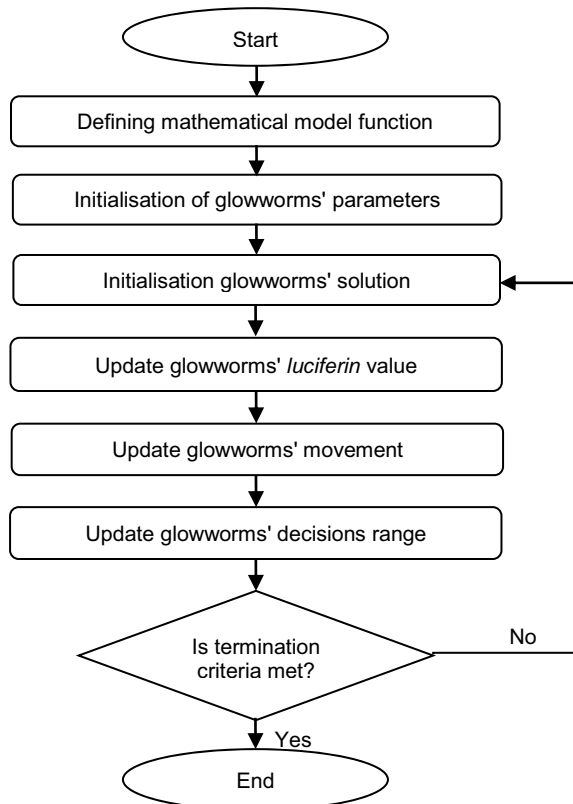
Start

Defining mathematical model function

Initialisation of glowworms' parameters

Initialisation glowworms' solution

Update glowworms' luciferin value

Update glowworms' movement

Update glowworms' decisions range

Is termination criteria met?

No

Yes

End